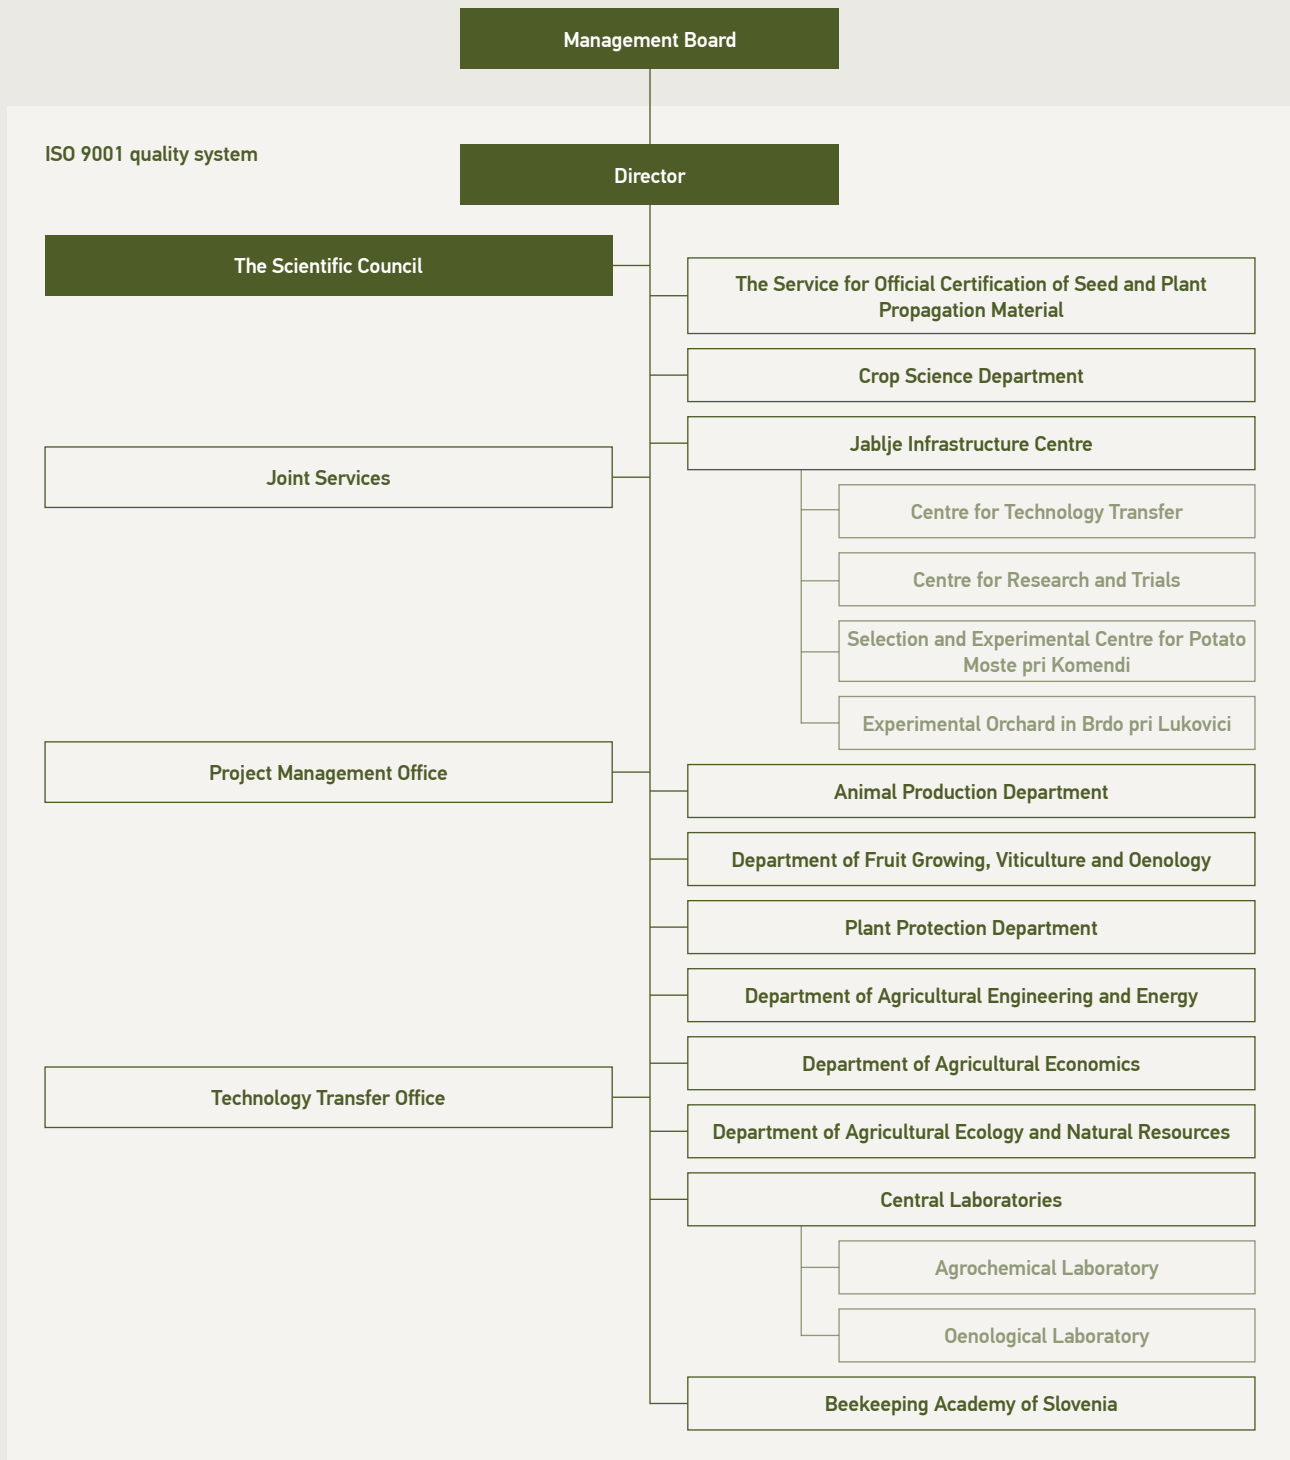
Management Board

ISO 9001 quality system

Director

The Scientific Council

The Service for Official Certification of Seed and Plant Propagation Material

Crop Science Department

Jablje Infrastructure Centre

Joint Services

Centre for Technology Transfer

Centre for Research and Trials

Selection and Experimental Centre for Potato Moste pri Komendi

Experimental Orchard in Brdo pri Lukovici

Project Management Office

Animal Production Department

Department of Fruit Growing, Viticulture and Oenology

Plant Protection Department

Department of Agricultural Engineering and Energy

Department of Agricultural Economics

Technology Transfer Office

Department of Agricultural Ecology and Natural Resources

Central Laboratories

Agrochemical Laboratory

Oenological Laboratory

Beekeeping Academy of Slovenia